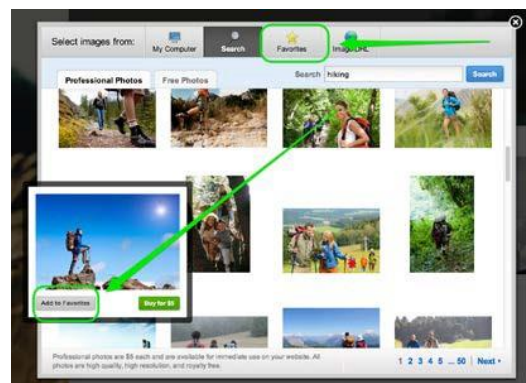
Select images from: My Computer Search Favorites Image URL

Professional Photos Free Photos

Search hiking Search

Add to Favorites Buy for $5

Professional photos are $5 each and are available for immediate use on your website. All photos are high quality, high resolution, and royalty free.

1 2 3 4 5 ... 50 Next ›